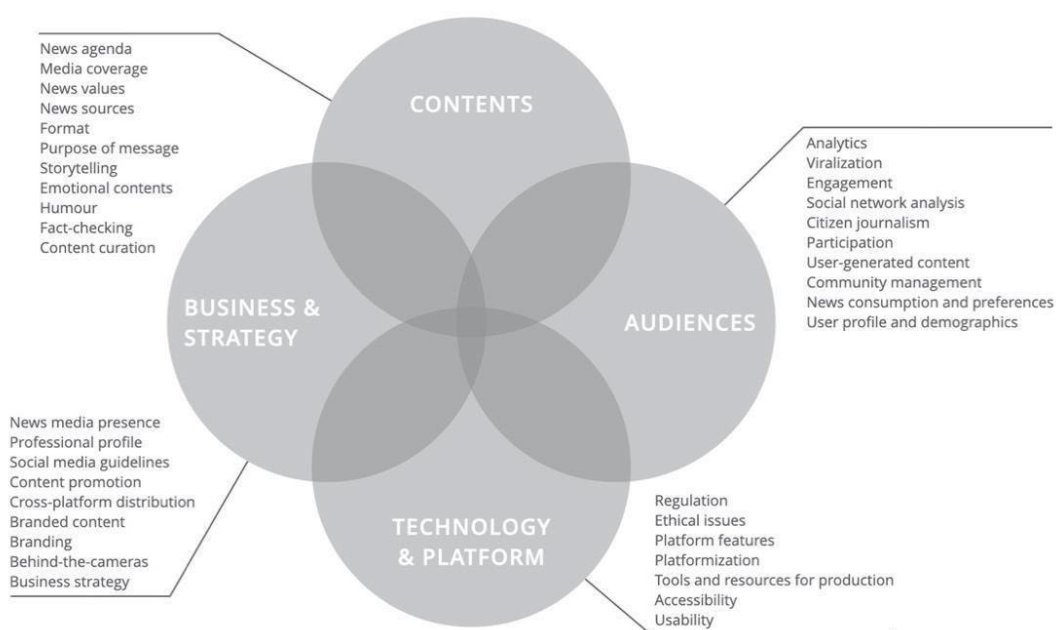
News agenda
Media coverage
News values
News sources
Format
Purpose of message
Storytelling
Emotional contents
Humour
Fact-checking
Content curation

CONTENTS

Analytics
Viralization
Engagement
Social network analysis
Citizen journalism
Participation
User-generated content
Community management
News consumption and preferences
User profile and demographics

BUSINESS & STRATEGY

AUDIENCES

News media presence
Professional profile
Social media guidelines
Content promotion
Cross-platform distribution
Branded content
Branding
Behind-the-cameras
Business strategy

TECHNOLOGY & PLATFORM

Regulation
Ethical issues
Platform features
Platformization
Tools and resources for production
Accessibility
Usability